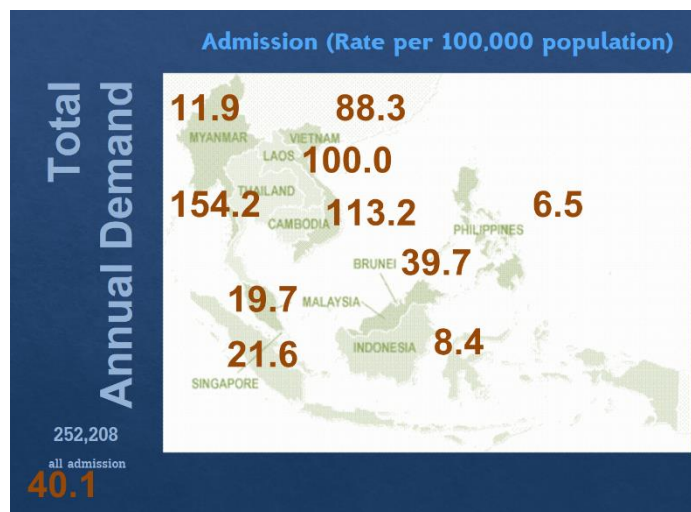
Admission (Rate per 100,000 population)

Total Annual Demand

11.9
MYANMAR
88.3
VIETNAM
LAOS
100.0
THAILAND
154.2
CAMBODIA
113.2
PHILIPPINES
6.5
BRUNEI
39.7
19.7
MALAYSIA
INDONESIA
8.4
21.6
SINGAPORE

252,208
all admission
40.1